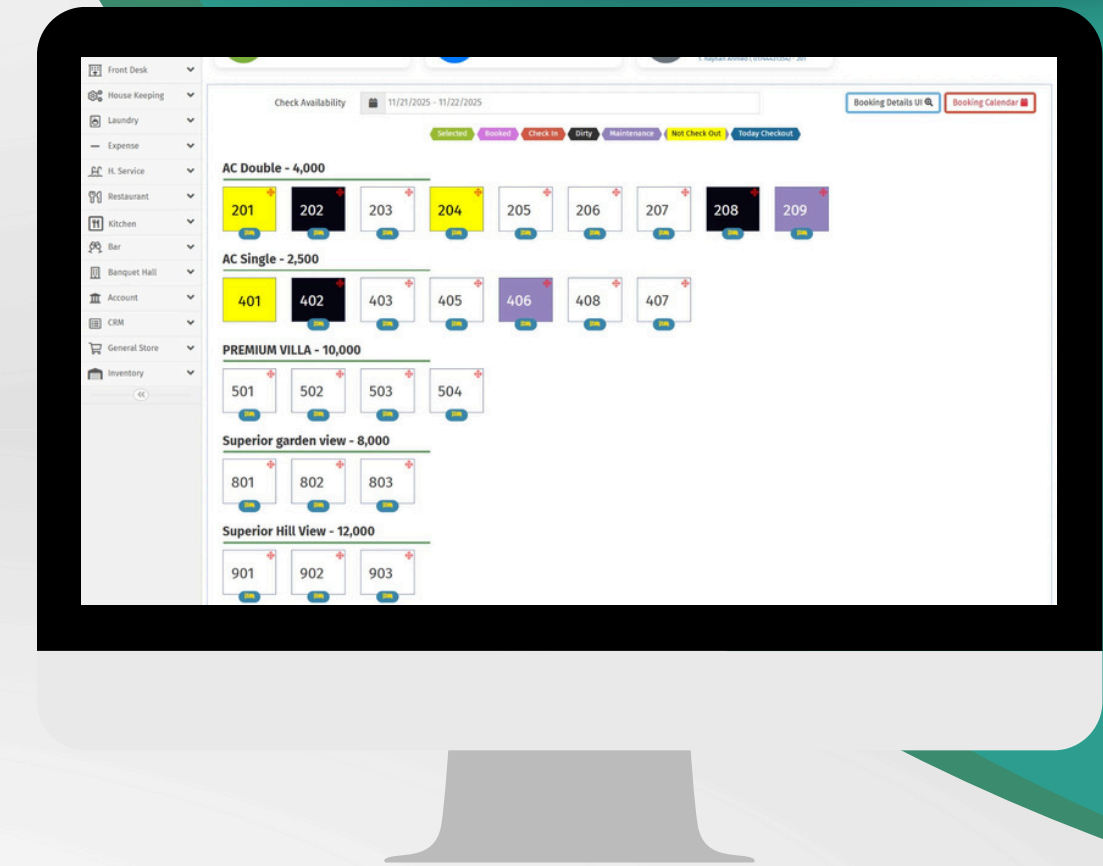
Front Desk
House Keeping
Laundry
Expense
H. Service
Restaurant
Kitchen
Bar
Banquet Hall
Account
CRM
General Store
Inventory

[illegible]

Check Availability 11/21/2025 - 11/22/2025

Booking Details UI
Booking Calendar

Selected Booked Check In Dirty Maintenance Not Check Out Today Checkout

AC Double - 4,000

201 202 203 204 205 206 207 208 209

AC Single - 2,500

401 402 403 405 406 408 407

PREMIUM VILLA - 10,000

501 502 503 504

Superior garden view - 8,000

801 802 803

Superior Hill View - 12,000

901 902 903